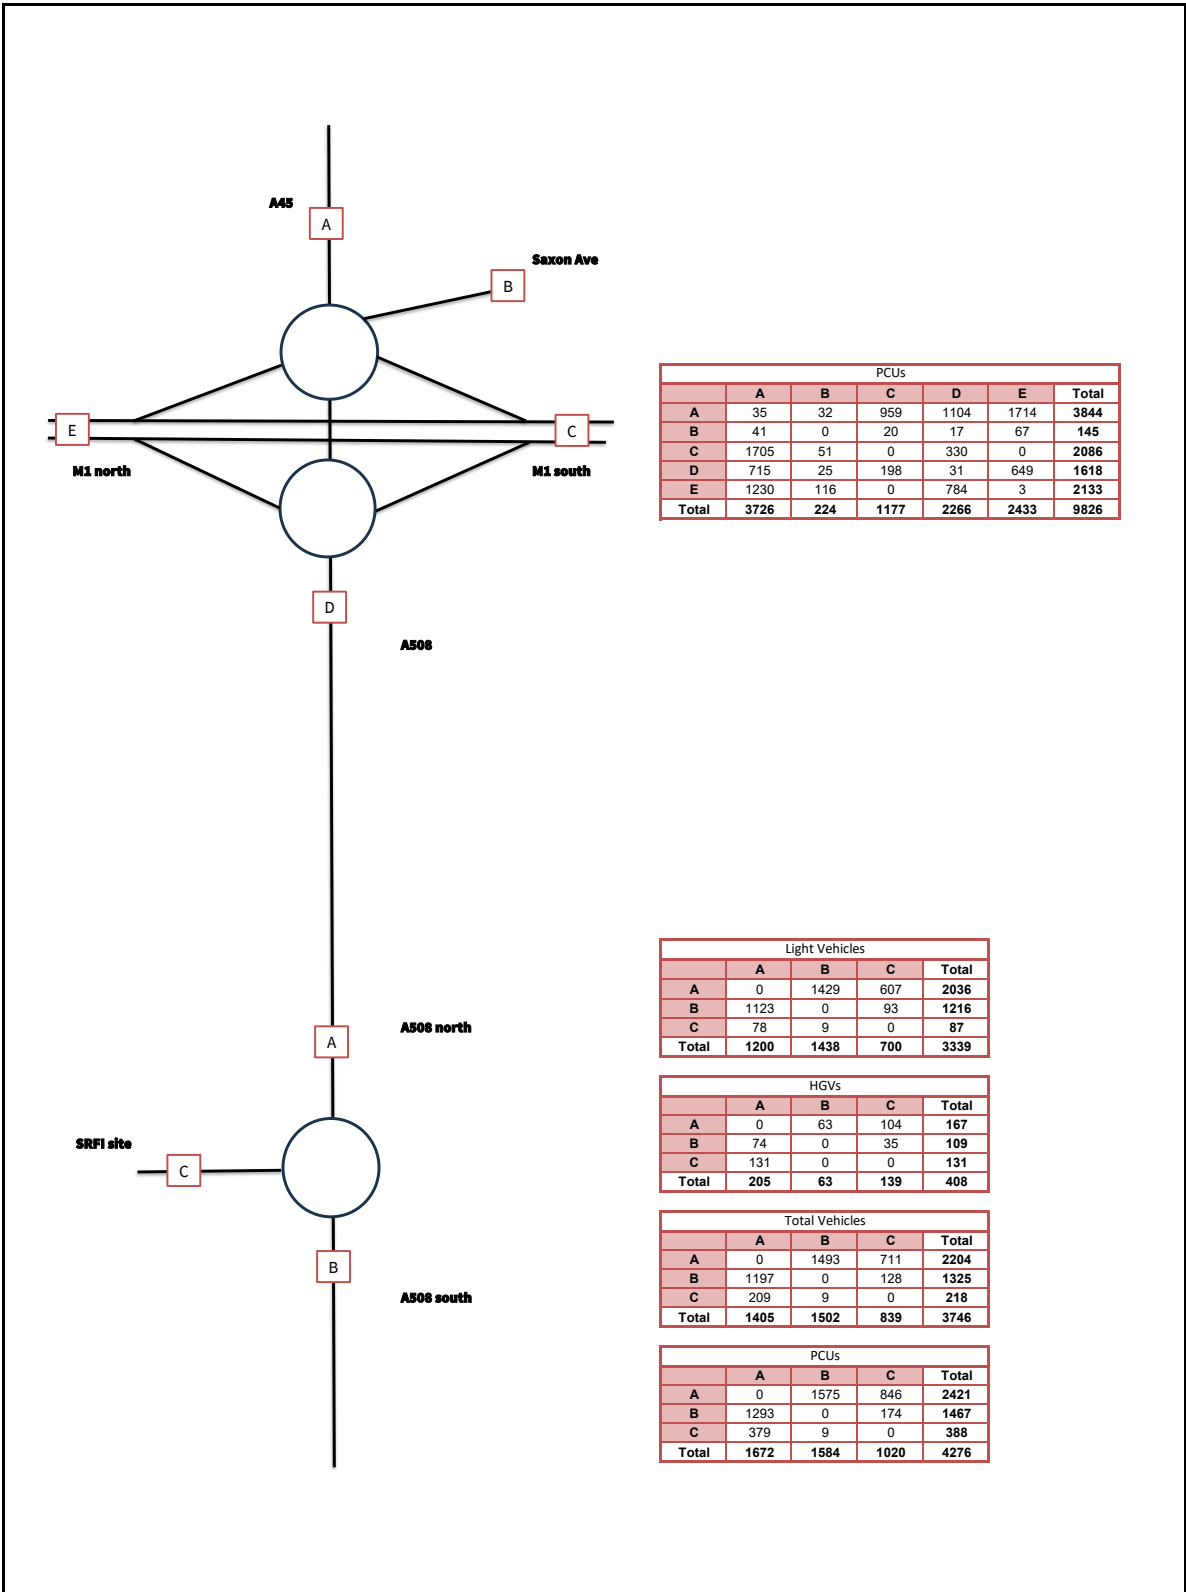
A45

A

Saxon Ave

B

E

C

M1 north

M1 south

D

A508

PCUs

| | A | B | C | D | E | Total |
|---|---|---|---|---|---|---|
| A | 35 | 32 | 959 | 1104 | 1714 | 3844 |
| B | 41 | 0 | 20 | 17 | 67 | 145 |
| C | 1705 | 51 | 0 | 330 | 0 | 2086 |
| D | 715 | 25 | 198 | 31 | 649 | 1618 |
| E | 1230 | 116 | 0 | 784 | 3 | 2133 |
| Total | 3726 | 224 | 1177 | 2266 | 2433 | 9826 |

A508 north

A

SRFI site

C

B

A508 south

Light Vehicles

| | A | B | C | Total |
|---|---|---|---|---|
| A | 0 | 1429 | 607 | 2036 |
| B | 1123 | 0 | 93 | 1216 |
| C | 78 | 9 | 0 | 87 |
| Total | 1200 | 1438 | 700 | 3339 |

HGVs

| | A | B | C | Total |
|---|---|---|---|---|
| A | 0 | 63 | 104 | 167 |
| B | 74 | 0 | 35 | 109 |
| C | 131 | 0 | 0 | 131 |
| Total | 205 | 63 | 139 | 408 |

Total Vehicles

| | A | B | C | Total |
|---|---|---|---|---|
| A | 0 | 1493 | 711 | 2204 |
| B | 1197 | 0 | 128 | 1325 |
| C | 209 | 9 | 0 | 218 |
| Total | 1405 | 1502 | 839 | 3746 |

PCUs

| | A | B | C | Total |
|---|---|---|---|---|
| A | 0 | 1575 | 846 | 2421 |
| B | 1293 | 0 | 174 | 1467 |
| C | 379 | 9 | 0 | 388 |
| Total | 1672 | 1584 | 1020 | 4276 |